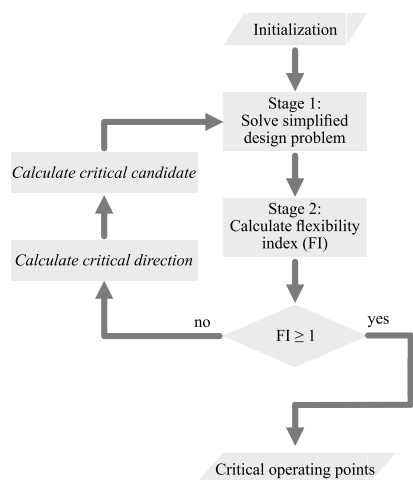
Initialization

Stage 1:
Solve simplified design problem

Calculate critical candidate

Stage 2:
Calculate flexibility index (FI)

Calculate critical direction

no

FI $\geq 1$

yes

Critical operating points